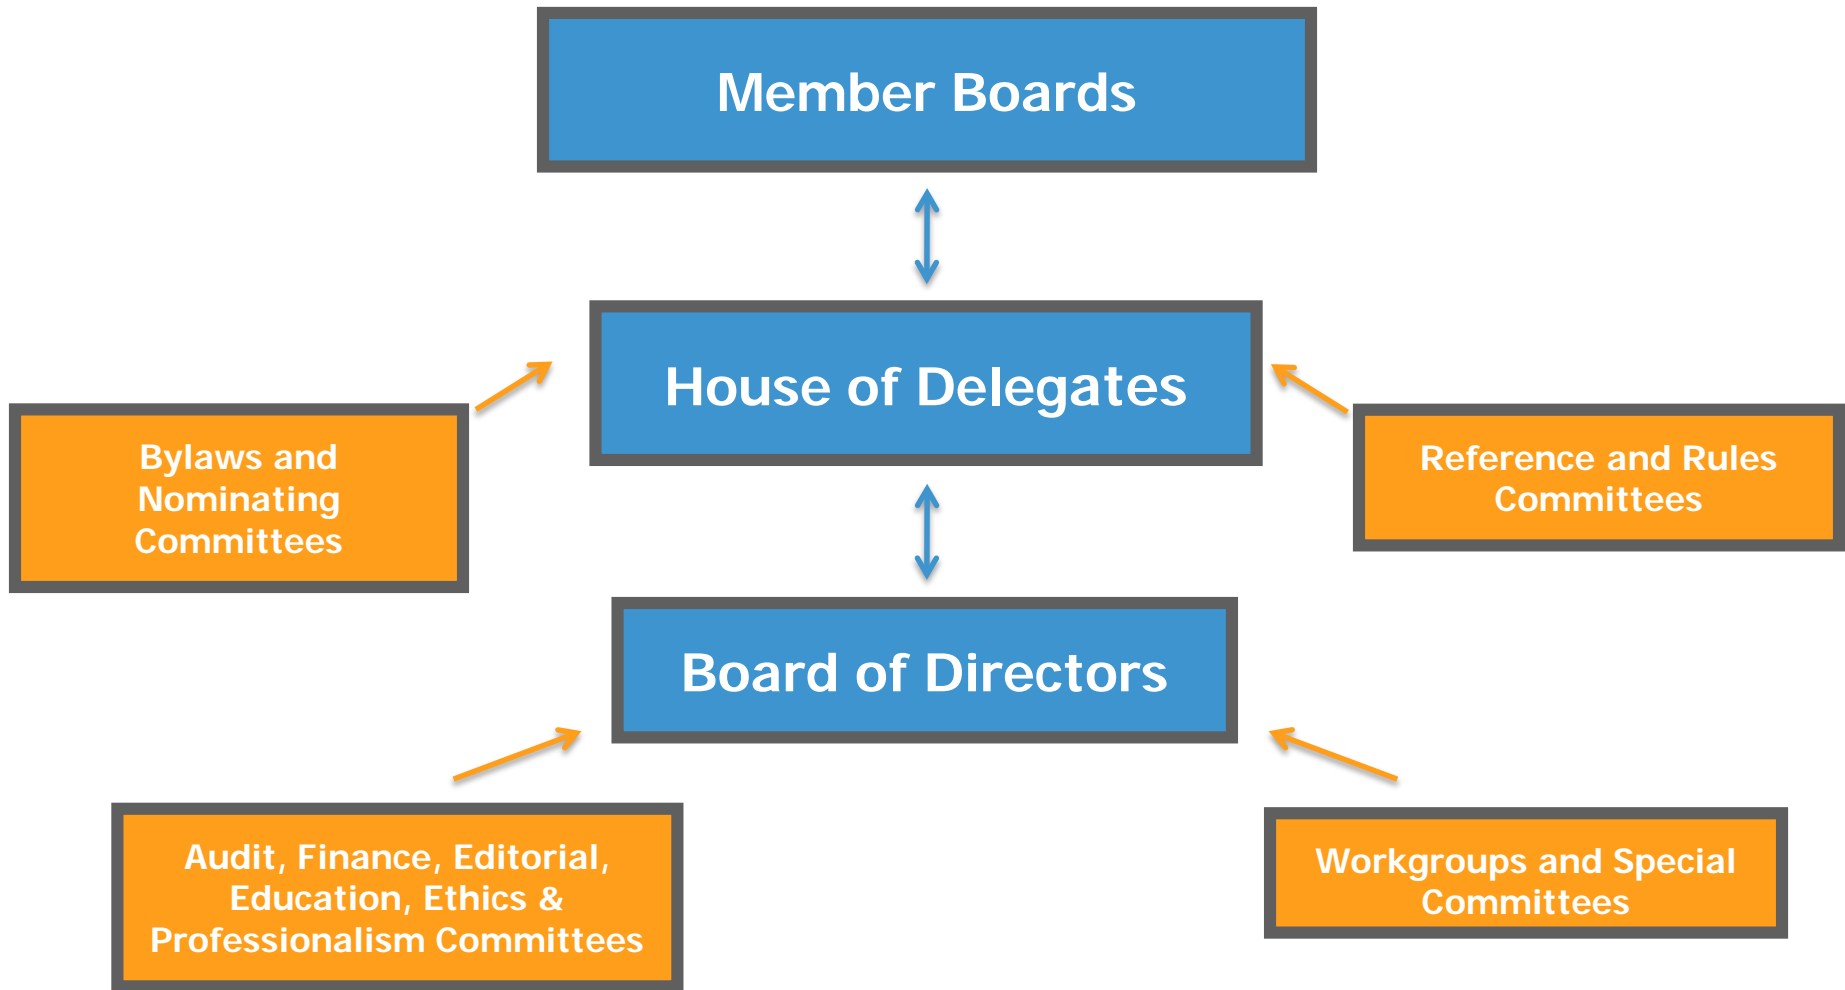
Member Boards

House of Delegates

Bylaws and Nominating Committees

Reference and Rules Committees

Board of Directors

Audit, Finance, Editorial, Education, Ethics & Professionalism Committees

Workgroups and Special Committees